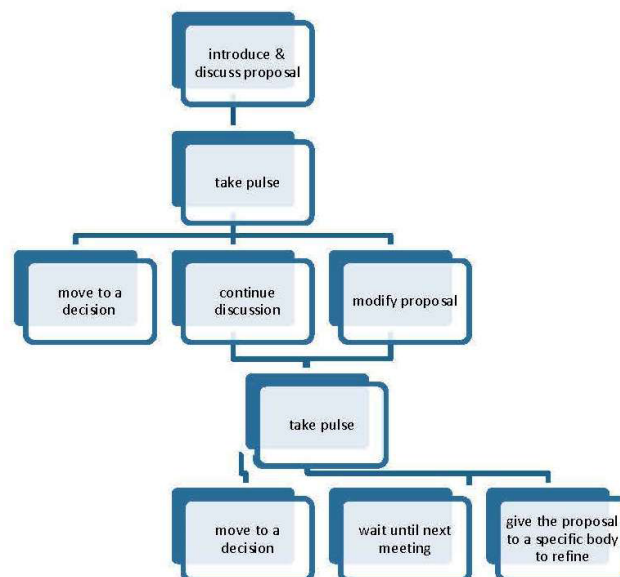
introduce & discuss proposal

take pulse

move to a decision

continue discussion

modify proposal

take pulse

move to a decision

wait until next meeting

give the proposal to a specific body to refine